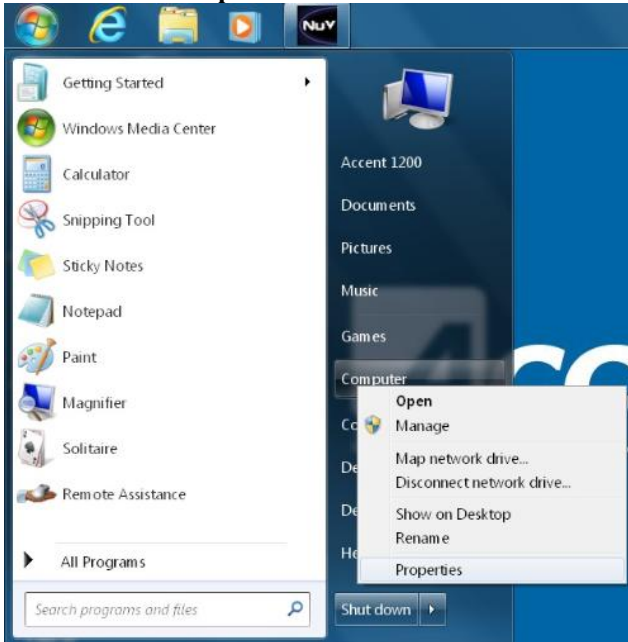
NuV

Getting Started
Windows Media Center
Calculator
Snipping Tool
Sticky Notes
Notepad
Paint
Magnifier
Solitaire
Remote Assistance
All Programs
Search programs and files

Accent 1200
Documents
Pictures
Music
Games
Computer
Co
De
De
He
Shut down

Open
Manage
Map network drive...
Disconnect network drive...
Show on Desktop
Rename
Properties